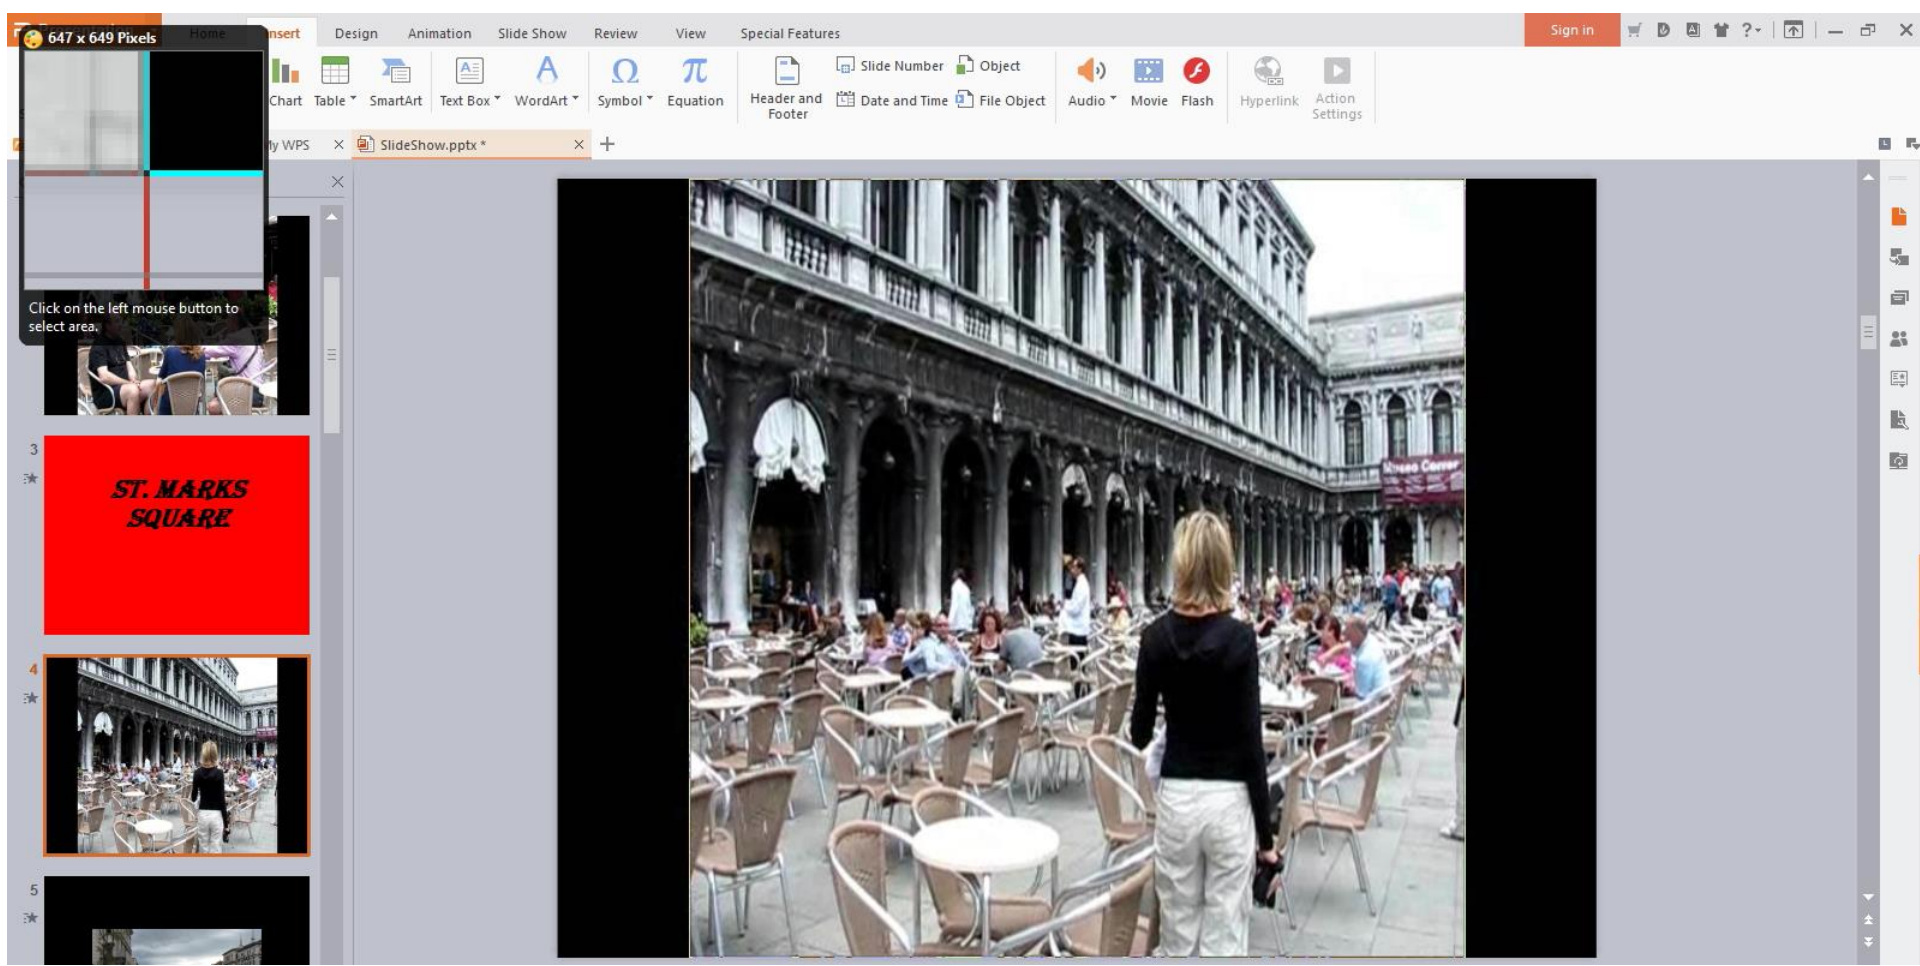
647 x 649 Pixels

Home nsert Design Animation Slide Show Review View Special Features

Sign in

Chart Table SmartArt Text Box WordArt Symbol Equation Header and Footer Slide Number Date and Time Object File Object Audio Movie Flash Hyperlink Action Settings

ly WPS SlideShow.pptx *

Click on the left mouse button to select area.

3

ST. MARKS SQUARE

4

5

Museo Correr